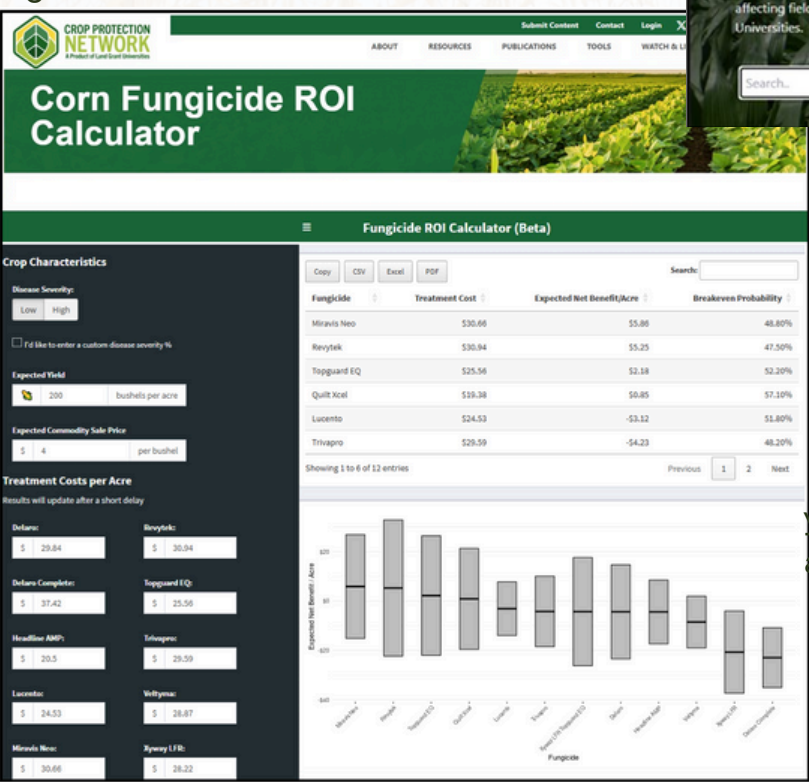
CROP PROTECTION NETWORK
A Product of Land Grant Universities

Submit Content Contact Login

ABOUT RESOURCES PUBLICATIONS TOOLS WATCH & LI

affecting fiel
Universities.

Search..

Corn Fungicide ROI Calculator

≡ Fungicide ROI Calculator (Beta)

Crop Characteristics

Disease Severity:
Low High

I'd like to enter a custom disease severity %

Expected Yield
200 bushels per acre

Expected Commodity Sale Price
$ 4 per bushel

Treatment Costs per Acre
Results will update after a short delay

Delaro: $ 29.84
Revytek: $ 30.94
Delaro Complete: $ 37.42
Topguard EQ: $ 25.56
Headline AMP: $ 20.5
Trivapro: $ 29.59
Lucento: $ 24.53
Veltyma: $ 28.87
Miravis Neo: $ 30.66
Xyway LFR: $ 28.22

Copy CSV Excel PDF Search:

| Fungicide | Treatment Cost | Expected Net Benefit/Acre | Breakeven Probability |
|---|---|---|---|
| Miravis Neo | $30.66 | $5.86 | 48.80% |
| Revytek | $30.94 | $5.25 | 47.50% |
| Topguard EQ | $25.56 | $2.18 | 52.20% |
| Quilt Xcel | $19.38 | $0.85 | 57.10% |
| Lucento | $24.53 | -$3.12 | 51.80% |
| Trivapro | $29.59 | -$4.23 | 48.20% |

Showing 1 to 6 of 12 entries
Previous 1 2 Next

$20
$0
-$20
-$40
Expected Net Benefit / Acre

Miravis Neo
Revytek
Topguard EQ
Quilt Xcel
Lucento
Trivapro
Xyway LFR Topguard EQ
Delaro
Headline AMP
Veltyma
Xyway LFR
Delaro Complete
Fungicide